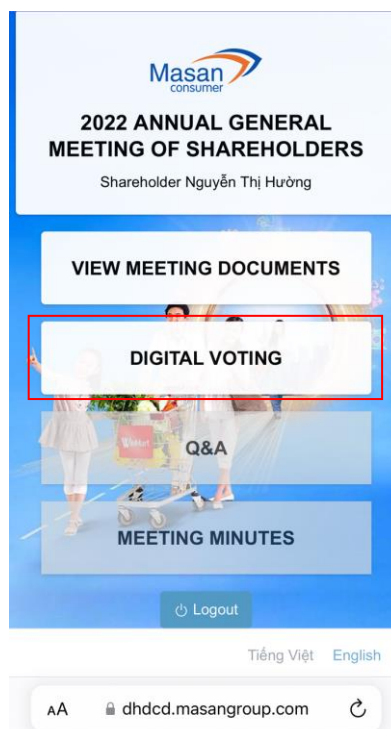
Masan consumer

2022 ANNUAL GENERAL MEETING OF SHAREHOLDERS

Shareholder Nguyễn Thị Hường

VIEW MEETING DOCUMENTS

DIGITAL VOTING

Q&A

MEETING MINUTES

Logout

Tiếng Việt English

AA dhdcd.masangroup.com